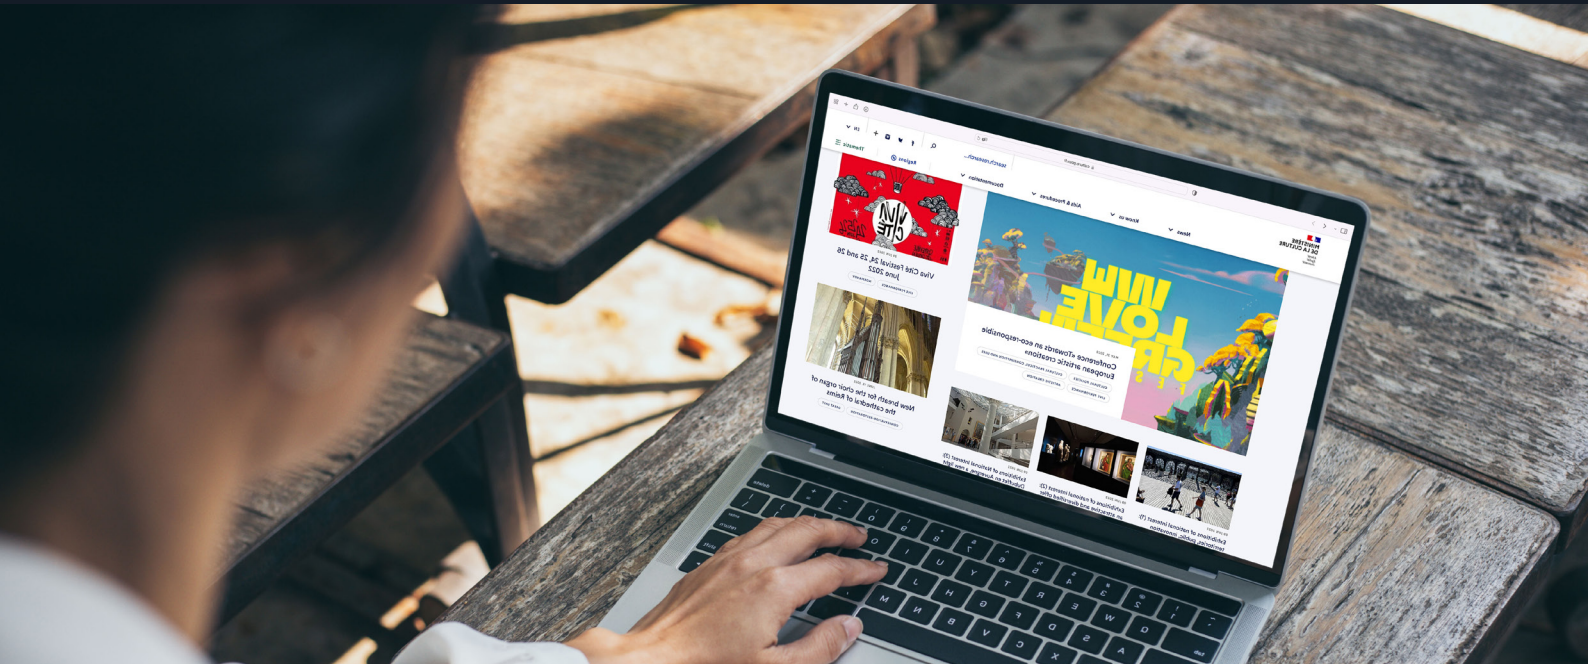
MINISTÈRE DE LA CULTURE

News
Know us
Aids & Procedures
Documentation
Search research...
Regions
Thematic
EN

Conference «Towards an eco-responsible European artistic creation»

Viva Cité Festival 24, 25 and 26 June 2022

New breath for the choir organ of the cathedral of Reims

Exhibitions of national interest (3)

Exhibitions of national interest (2)

Exhibitions of national interest (1)